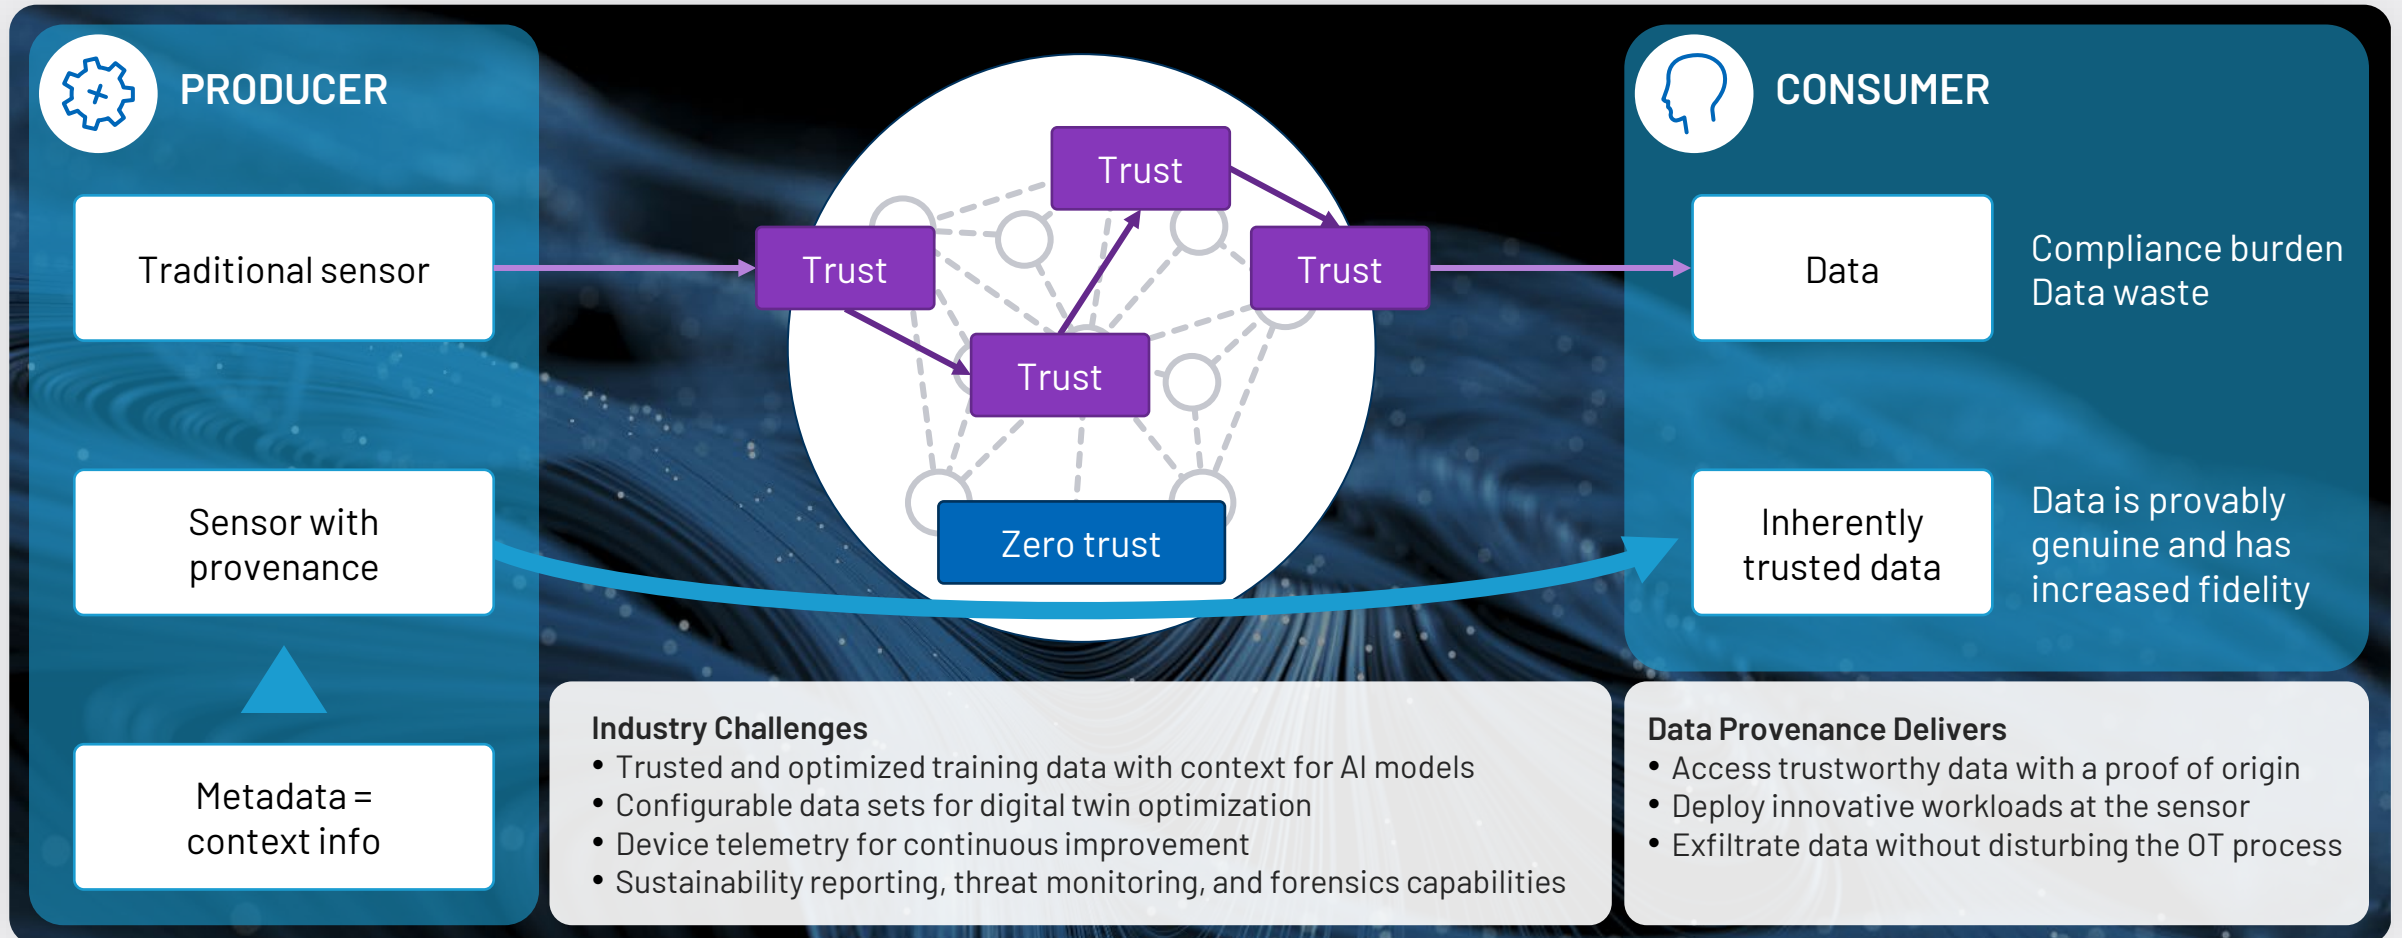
PRODUCER

Traditional sensor

Sensor with provenance

Metadata = context info

Trust

Trust

Trust

Trust

Zero trust

CONSUMER

Data

Compliance burden
Data waste

Inherently trusted data

Data is provably genuine and has increased fidelity

Industry Challenges
• Trusted and optimized training data with context for AI models
• Configurable data sets for digital twin optimization
• Device telemetry for continuous improvement
• Sustainability reporting, threat monitoring, and forensics capabilities

Data Provenance Delivers
• Access trustworthy data with a proof of origin
• Deploy innovative workloads at the sensor
• Exfiltrate data without disturbing the OT process